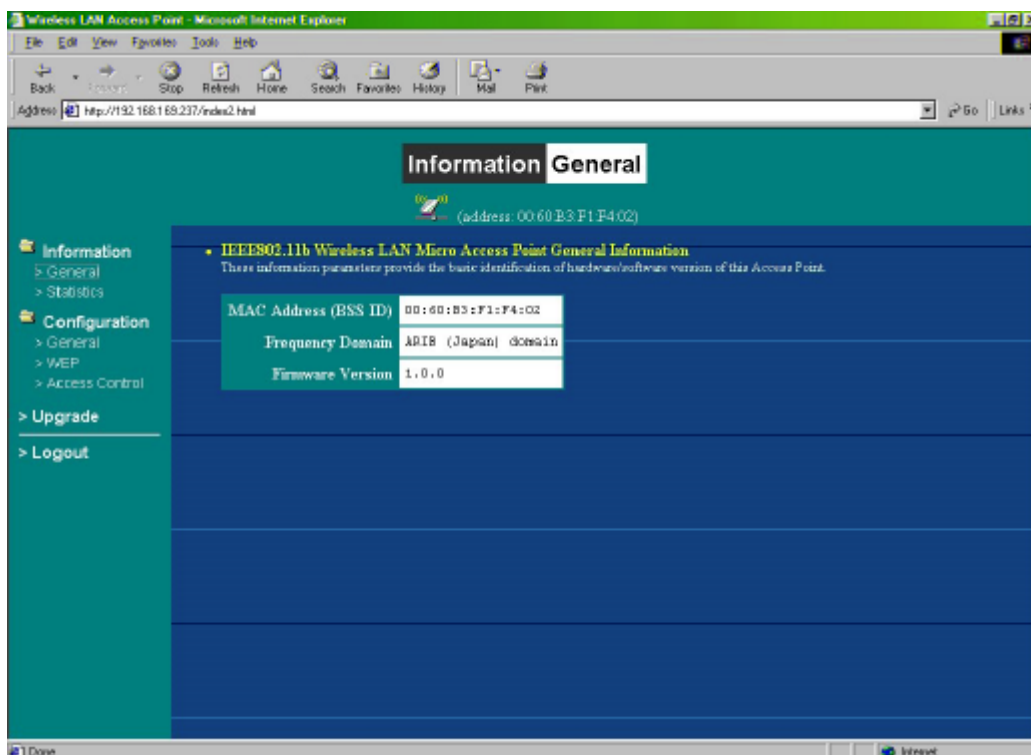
Wireless LAN Access Point - Microsoft Internet Explorer

File Edit View Favorites Tools Help

Back Forward Stop Refresh Home Search Favorites History Mail Print

Address http://192.168.169.237/index2.html

Go Links

Information General

(address: 00:60:B3:F1:F4:02)

Information
> General
> Statistics
Configuration
> General
> WEP
> Access Control
> Upgrade
> Logout

• IEEE802.11b Wireless LAN Micro Access Point General Information
These information parameters provide the basic identification of hardware/software version of this Access Point.

| MAC Address (BSS ID) | 00:60:B3:F1:F4:02 |
|---|---|
| Frequency Domain | ARIB (Japan) domain |
| Firmware Version | 1.0.0 |

Done

Internet